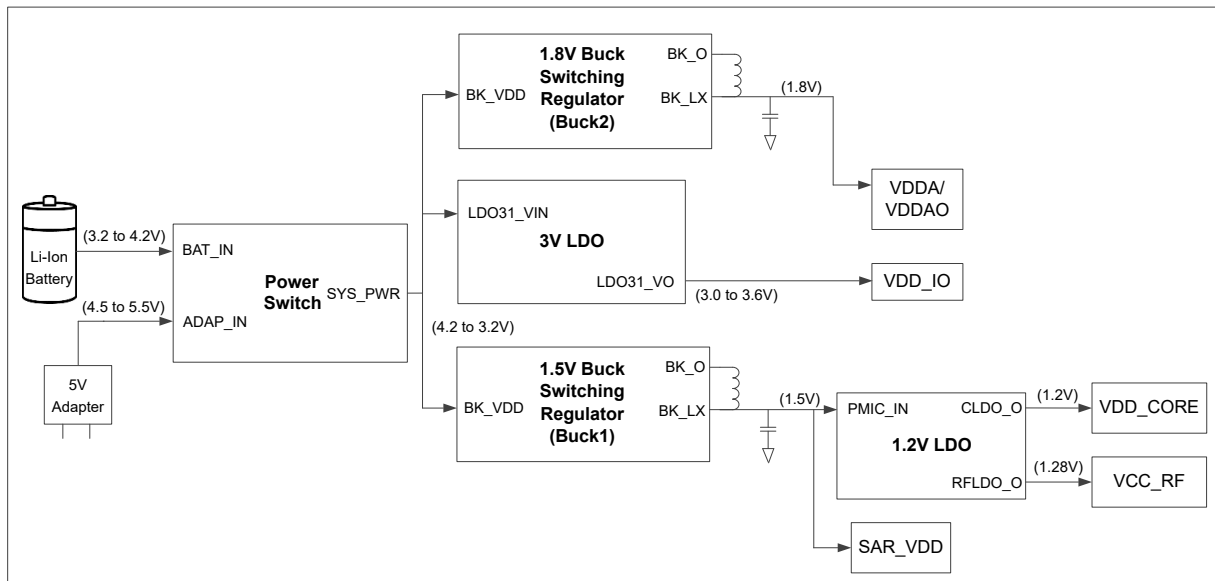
1.8V Buck Switching Regulator (Buck2)

BK_VDD

BK_O

BK_LX

(1.8V)

VDDA/ VDDAO

Li-Ion Battery

(3.2 to 4.2V)

BAT_IN

Power Switch

SYS_PWR

LDO31_VIN

3V LDO

LDO31_VO

(3.0 to 3.6V)

VDD_IO

(4.5 to 5.5V)

ADAP_IN

(4.2 to 3.2V)

5V Adapter

1.5V Buck Switching Regulator (Buck1)

BK_VDD

BK_O

BK_LX

(1.5V)

PMIC_IN

CLDO_O

(1.2V)

VDD_CORE

1.2V LDO

RFLDO_O

(1.28V)

VCC_RF

SAR_VDD